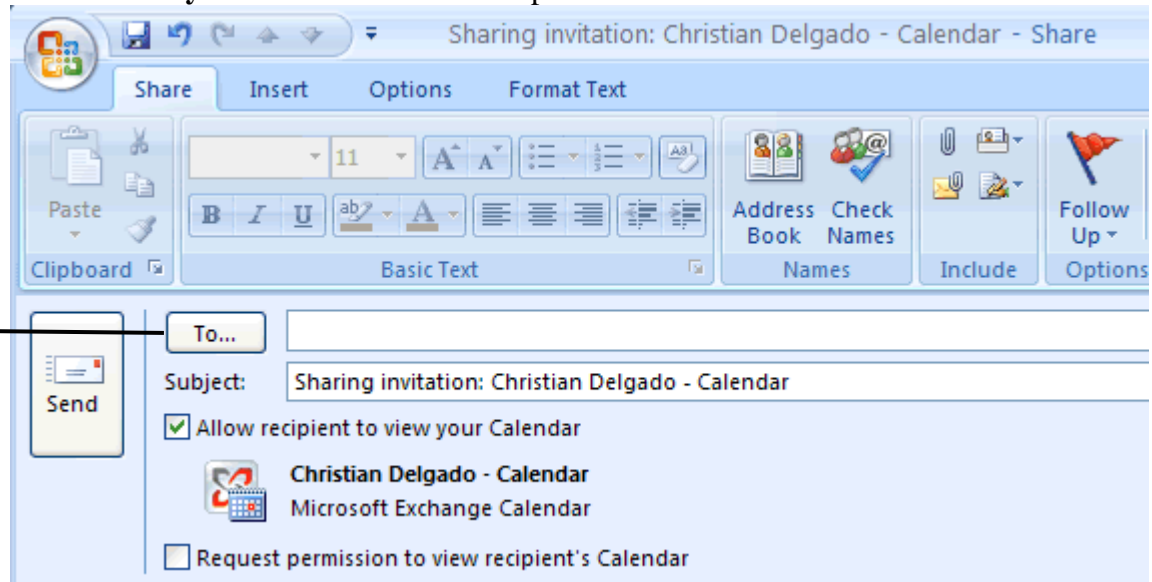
Sharing invitation: Christian Delgado - Calendar - Share

Share Insert Options Format Text

Paste

11

B I U

Clipboard

Basic Text

Address Book

Check Names

Names

Include

Follow Up

Options

Send

To...

Subject: Sharing invitation: Christian Delgado - Calendar

Allow recipient to view your Calendar

Christian Delgado - Calendar
Microsoft Exchange Calendar

Request permission to view recipient's Calendar